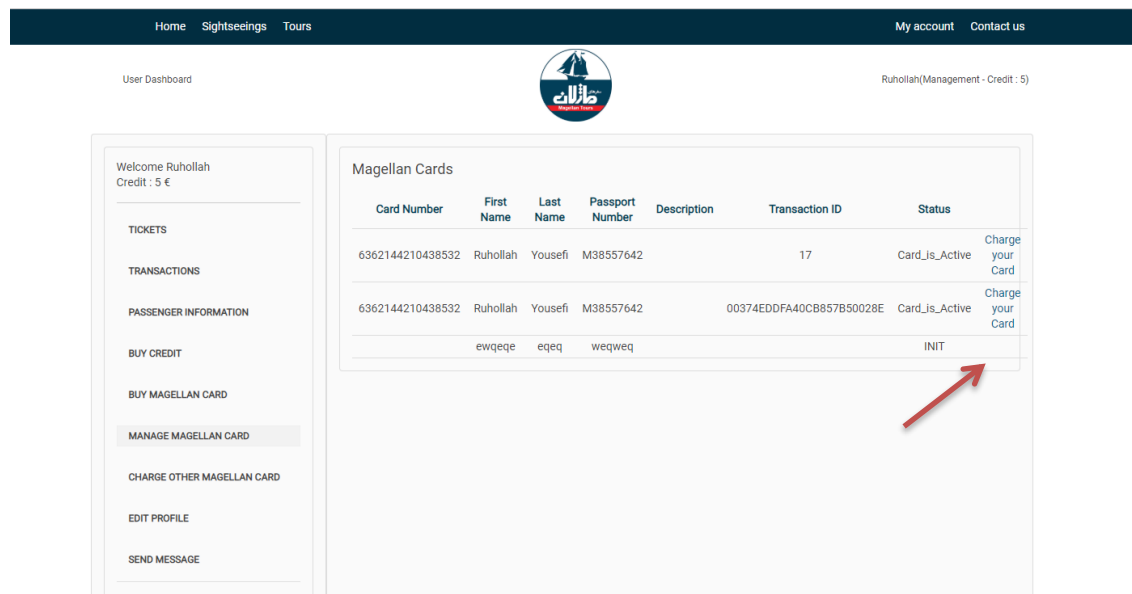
Home Sightseeings Tours

My account Contact us

User Dashboard

Magellan Tours

Ruhollah(Management - Credit : 5)

Welcome Ruhollah
Credit : 5 €

TICKETS

TRANSACTIONS

PASSENGER INFORMATION

BUY CREDIT

BUY MAGELLAN CARD

MANAGE MAGELLAN CARD

CHARGE OTHER MAGELLAN CARD

EDIT PROFILE

SEND MESSAGE

Magellan Cards

| Card Number | First Name | Last Name | Passport Number | Description | Transaction ID | Status | |
|---|---|---|---|---|---|---|---|
| 6362144210438532 | Ruhollah | Yousefi | M38557642 | | 17 | Card_is_Active | Charge your Card |
| 6362144210438532 | Ruhollah | Yousefi | M38557642 | | 00374EDDFA40CB857B50028E | Card_is_Active | Charge your Card |
| | ewqeqe | eqeq | weqweq | | | INIT | |